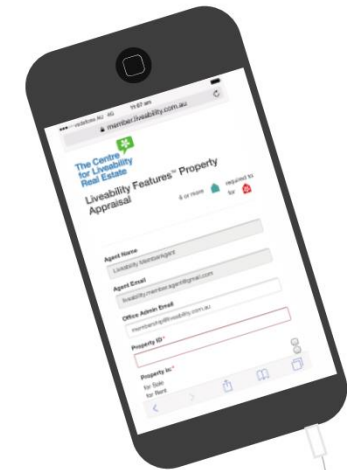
•••○ vodafone AU 4G 11:07 am

member.liveability.com.au

The Centre for Liveability Real Estate

Liveability Features™ Property Appraisal

& or more required to for

Agent Name

Liveability Memberagent

Agent Email

liveability.member.agent@gmail.com

Office Admin Email

membership@liveability.com.au

Property ID *

Property is: *

for Sale

for Rent